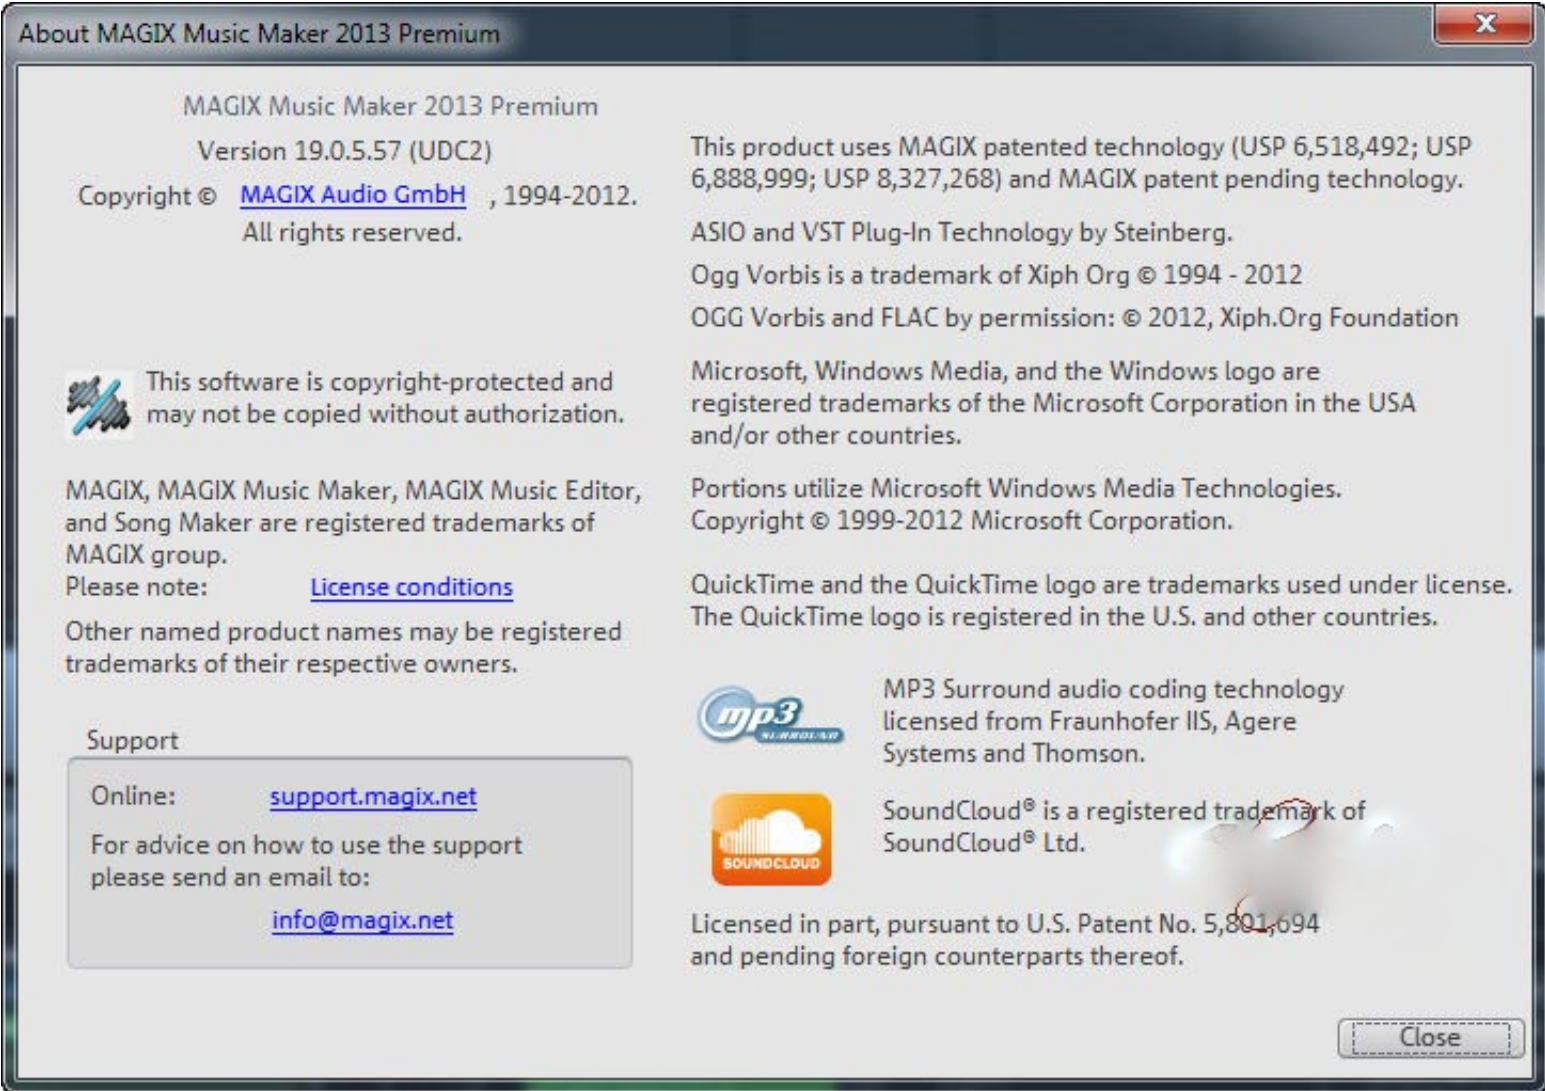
About MAGIX Music Maker 2013 Premium

X

MAGIX Music Maker 2013 Premium

Version 19.0.5.57 (UDC2)

Copyright © MAGIX Audio GmbH , 1994-2012. All rights reserved.

This software is copyright-protected and may not be copied without authorization.

MAGIX, MAGIX Music Maker, MAGIX Music Editor, and Song Maker are registered trademarks of MAGIX group.
Please note: License conditions

Other named product names may be registered trademarks of their respective owners.

Support

Online: support.magix.net

For advice on how to use the support please send an email to:

info@magix.net

This product uses MAGIX patented technology (USP 6,518,492; USP 6,888,999; USP 8,327,268) and MAGIX patent pending technology.

ASIO and VST Plug-In Technology by Steinberg.

Ogg Vorbis is a trademark of Xiph Org © 1994 - 2012

OGG Vorbis and FLAC by permission: © 2012, Xiph.Org Foundation

Microsoft, Windows Media, and the Windows logo are registered trademarks of the Microsoft Corporation in the USA and/or other countries.

Portions utilize Microsoft Windows Media Technologies. Copyright © 1999-2012 Microsoft Corporation.

QuickTime and the QuickTime logo are trademarks used under license. The QuickTime logo is registered in the U.S. and other countries.

mp3 SURROUND

MP3 Surround audio coding technology licensed from Fraunhofer IIS, Agere Systems and Thomson.

SOUNDCLOUD

SoundCloud® is a registered trademark of SoundCloud® Ltd.

Licensed in part, pursuant to U.S. Patent No. 5,801,694 and pending foreign counterparts thereof.

Close